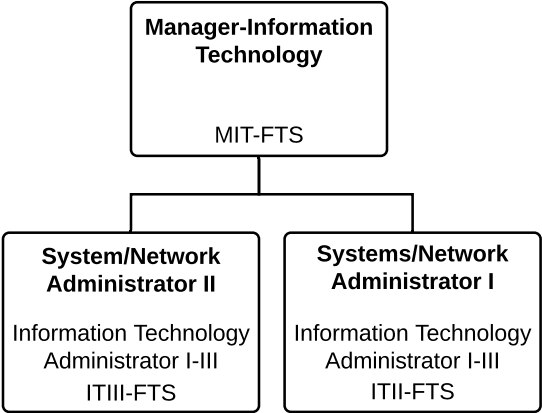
Manager-Information Technology

MIT-FTS

System/Network Administrator II

Information Technology Administrator I-III

ITIII-FTS

Systems/Network Administrator I

Information Technology Administrator I-III

ITII-FTS